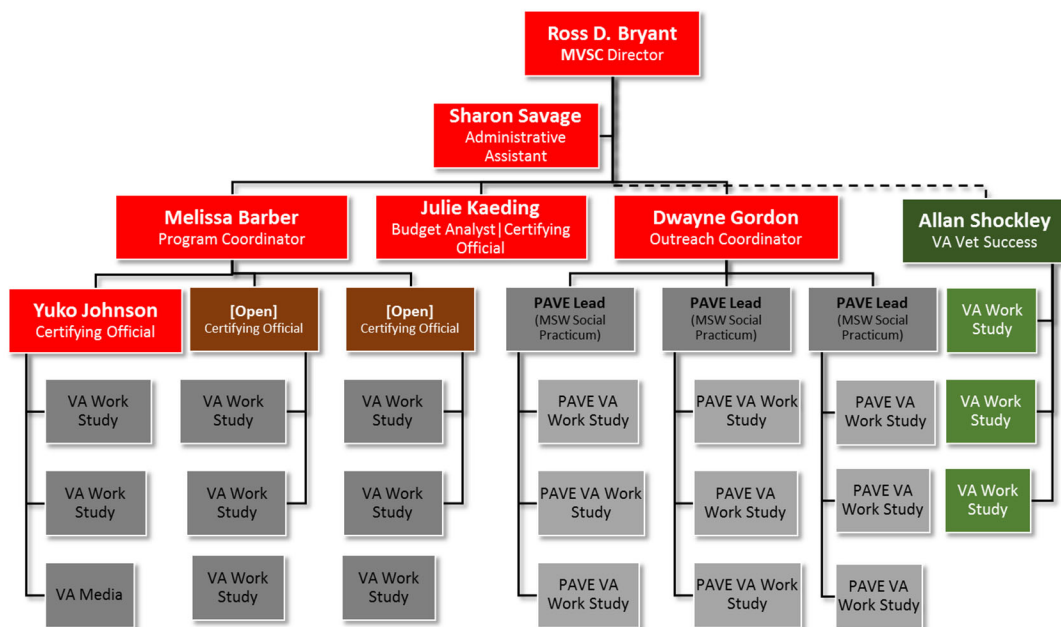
Ross D. Bryant
MVSC Director

Sharon Savage
Administrative Assistant

Melissa Barber
Program Coordinator

Julie Kaeding
Budget Analyst | Certifying Official

Dwayne Gordon
Outreach Coordinator

Allan Shockley
VA Vet Success

Yuko Johnson
Certifying Official

VA Work Study

VA Work Study

VA Media

[Open]
Certifying Official

VA Work Study

VA Work Study

VA Work Study

[Open]
Certifying Official

VA Work Study

VA Work Study

VA Work Study

PAVE Lead
(MSW Social Practicum)

PAVE VA Work Study

PAVE VA Work Study

PAVE VA Work Study

PAVE Lead
(MSW Social Practicum)

PAVE VA Work Study

PAVE VA Work Study

PAVE VA Work Study

PAVE Lead
(MSW Social Practicum)

PAVE VA Work Study

PAVE VA Work Study

PAVE VA Work Study

VA Work Study

VA Work Study

VA Work Study